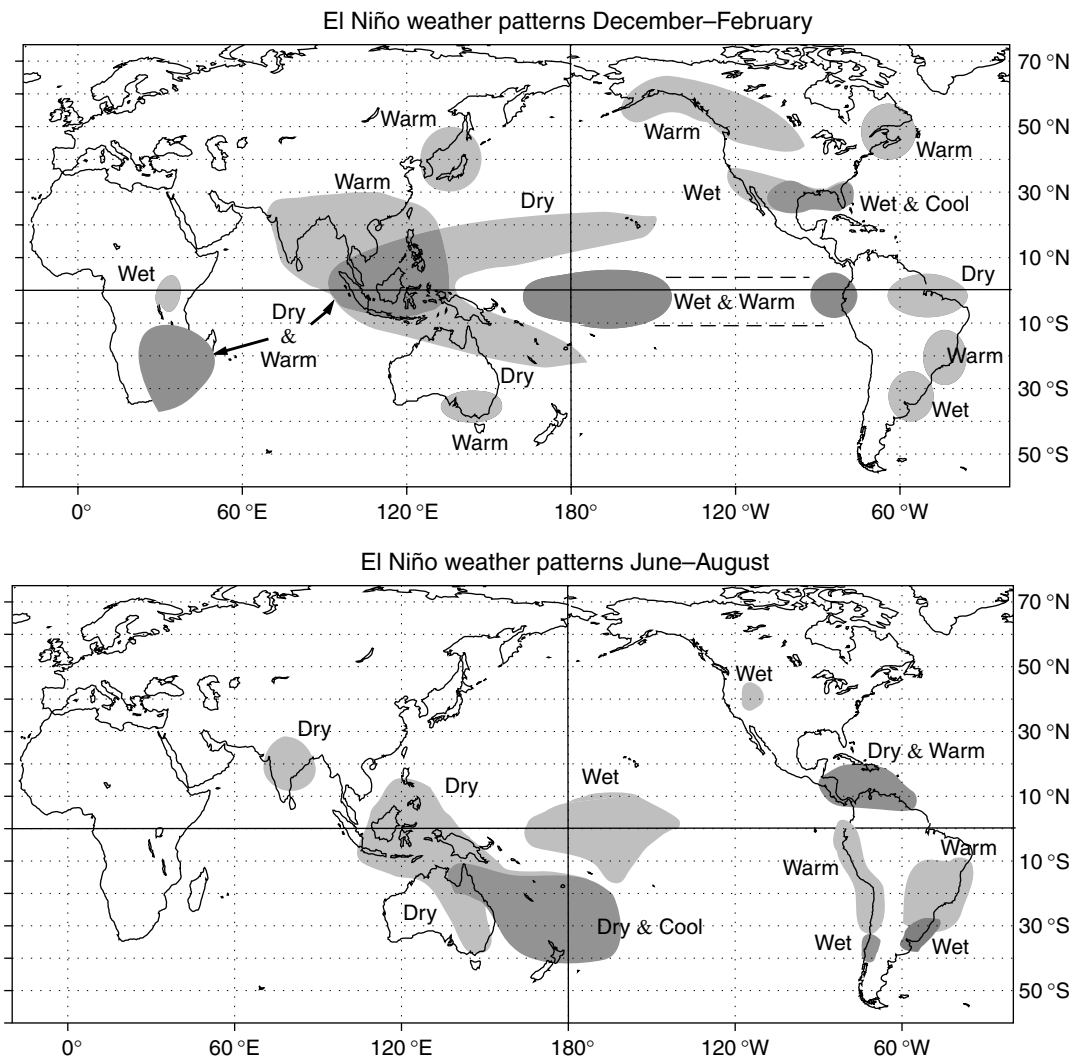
El Niño weather patterns December–February

70 °N
50 °N
30 °N
10 °N
10 °S
30 °S
50 °S

Warm
Warm
Warm
Warm
Dry
Wet
Wet & Cool
Wet
Dry
Wet & Warm
Dry & Warm
Dry
Warm
Wet
Warm

0°
60 °E
120 °E
180°
120 °W
60 °W

El Niño weather patterns June–August

70 °N
50 °N
30 °N
10 °N
10 °S
30 °S
50 °S

Wet
Dry
Dry & Warm
Dry
Wet
Warm
Warm
Dry
Dry & Cool
Wet
Wet

0°
60 °E
120 °E
180°
120 °W
60 °W